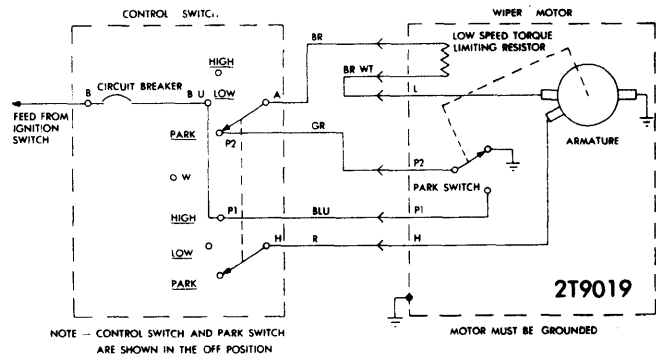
CONTROL SWITCH

WIPER MOTOR

LOW SPEED TORQUE LIMITING RESISTOR

BR

BR WT

L

HIGH

B

CIRCUIT BREAKER

B U

LOW

A

FEED FROM IGNITION SWITCH

PARK

GR

P2

P2

ARMATURE

O W

PARK SWITCH

HIGH

P1

BLU

P1

LOW

H

R

H

PARK

2T9019

NOTE – CONTROL SWITCH AND PARK SWITCH ARE SHOWN IN THE OFF POSITION

MOTOR MUST BE GROUNDED